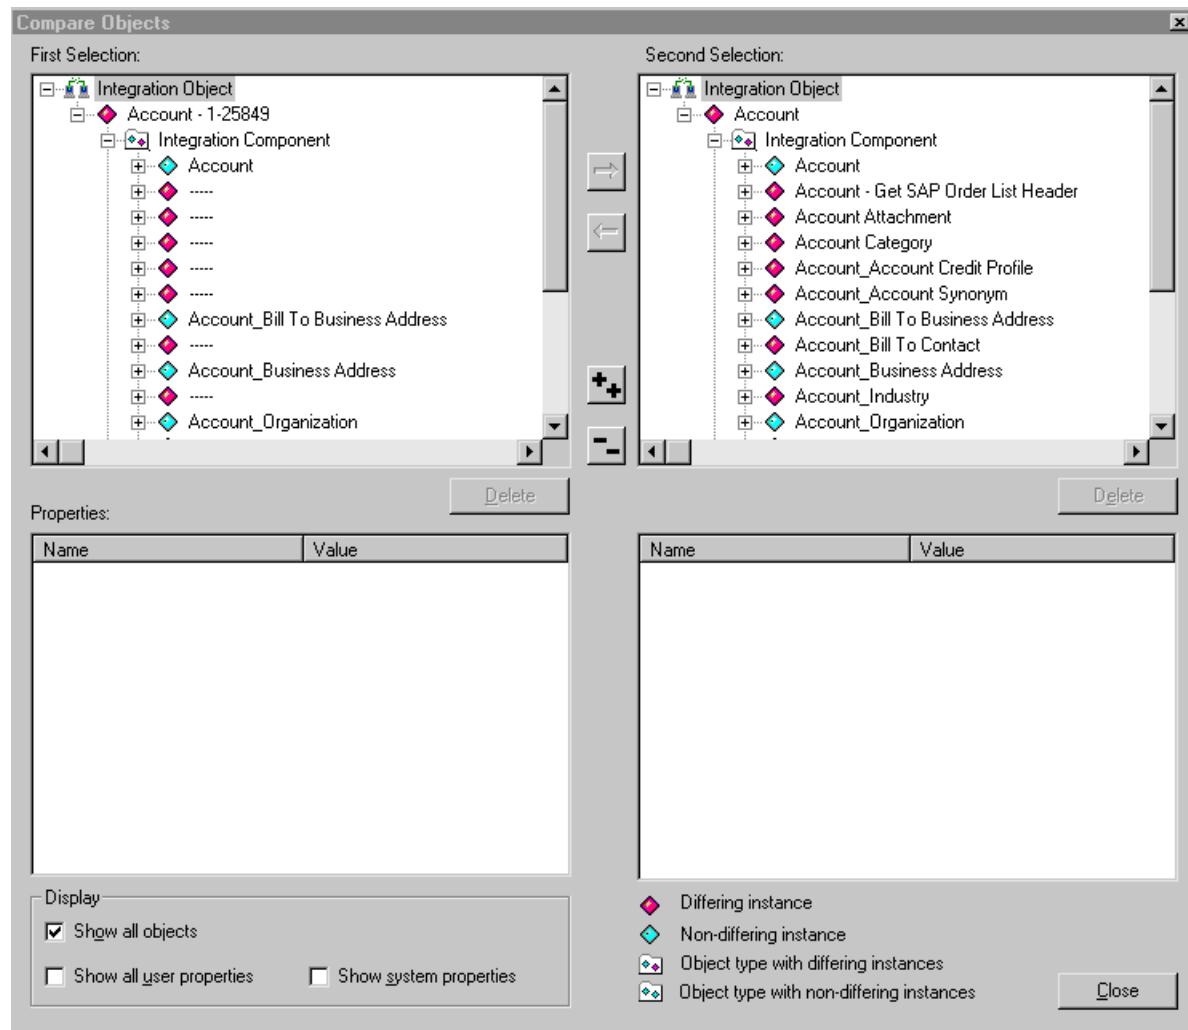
Compare Objects

First Selection:

Integration Object
Account - 1-25849
Integration Component
Account
-----
-----
-----
-----
-----
Account_Bill To Business Address
-----
Account_Business Address
-----
Account_Organization

Delete

Second Selection:

Integration Object
Account
Integration Component
Account
Account - Get SAP Order List Header
Account Attachment
Account Category
Account_Account Credit Profile
Account_Account Synonym
Account_Bill To Business Address
Account_Bill To Contact
Account_Business Address
Account_Industry
Account_Organization

Delete

Properties:

| Name | Value |
|---|---|

| Name | Value |
|---|---|

Display
Show all objects
Show all user properties
Show system properties

Differing instance
Non-differing instance
Object type with differing instances
Object type with non-differing instances

Close